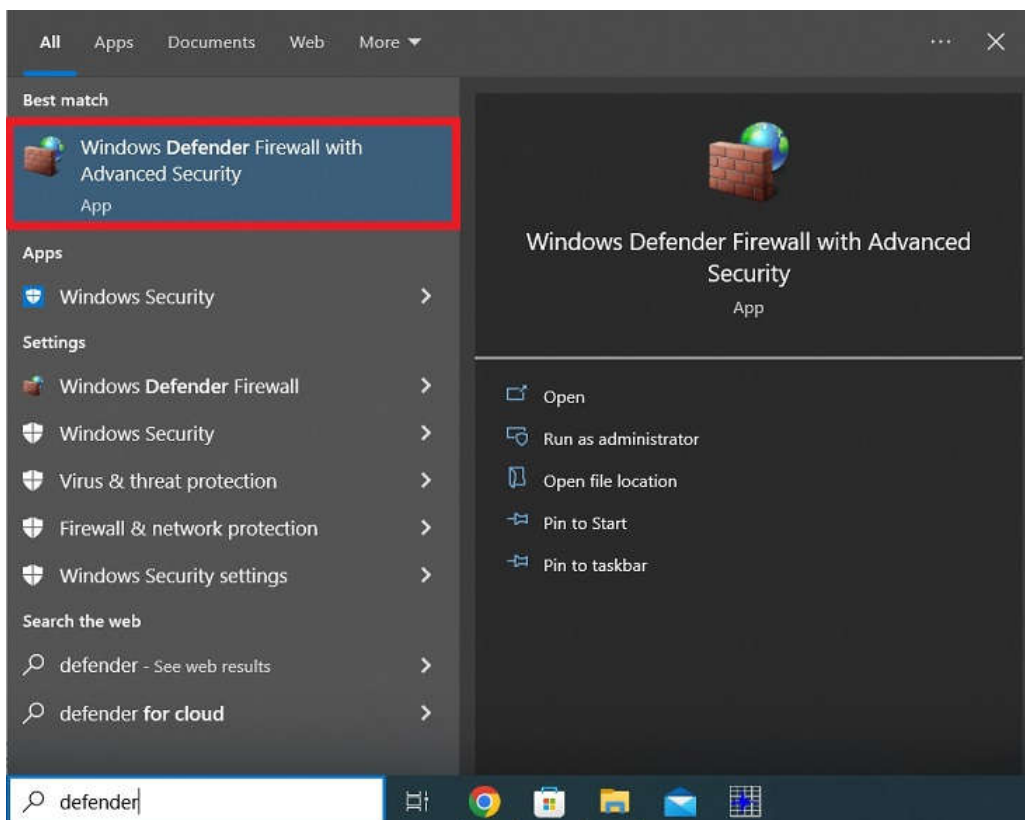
All Apps Documents Web More ▾ ··· ✕

Best match

Windows Defender Firewall with Advanced Security
App

Apps

Windows Security >

Settings

Windows Defender Firewall >

Windows Security >

Virus & threat protection >

Firewall & network protection >

Windows Security settings >

Search the web

defender - See web results >

defender for cloud >

Windows Defender Firewall with Advanced Security
App

Open

Run as administrator

Open file location

Pin to Start

Pin to taskbar

defender